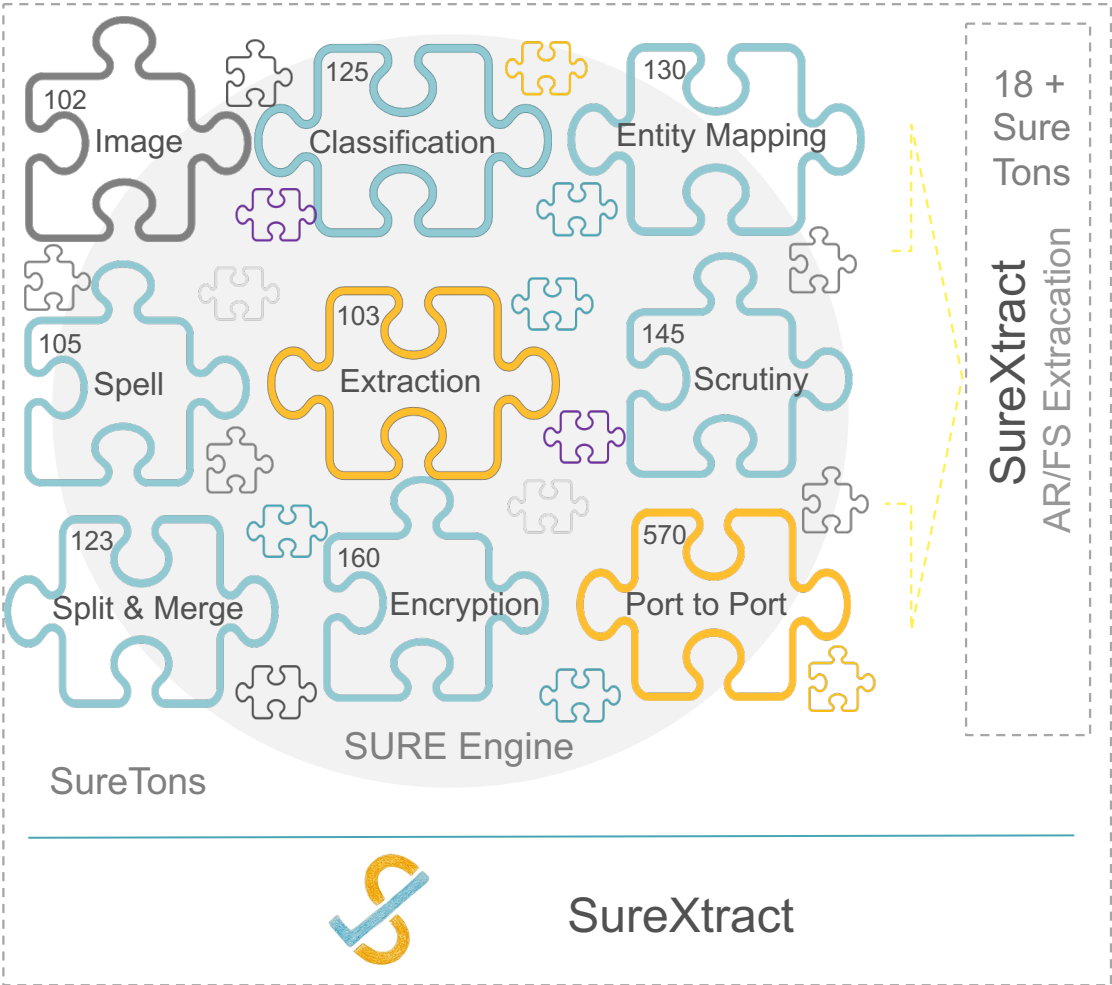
102
Image

125
Classification

130
Entity Mapping

18 +
Sure
Tons

105
Spell

103
Extraction

145
Scrutiny

SureXtract
AR/FS Extracation

123
Split & Merge

160
Encryption

570
Port to Port

SURE Engine

SureTons

SureXtract